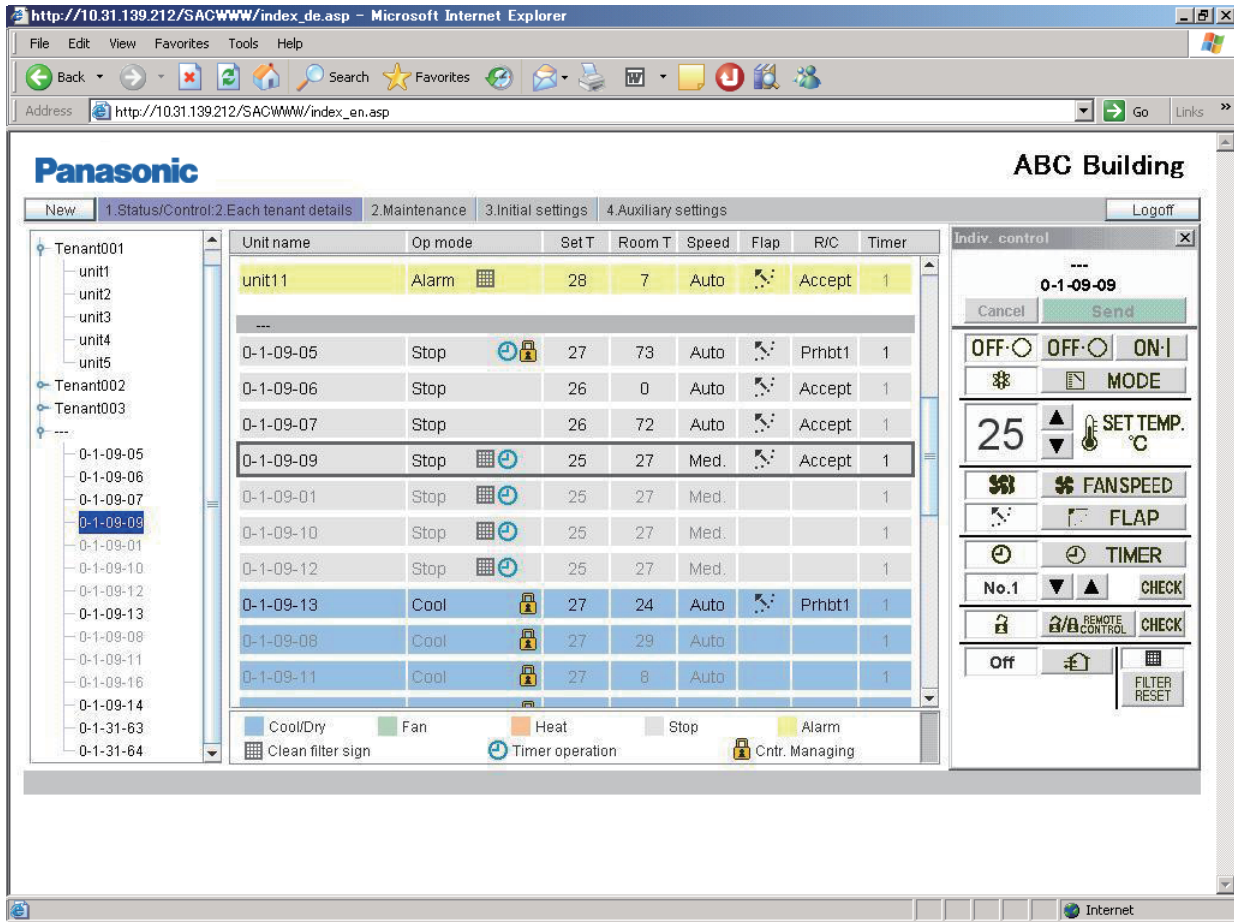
http://10.31.139.212/SACWWW/index_de.asp - Microsoft Internet Explorer

File Edit View Favorites Tools Help

Back Search Favorites

Address http://10.31.139.212/SACWWW/index_en.asp Go Links

Panasonic

ABC Building

New 1.Status/Control:2.Each tenant details 2.Maintenance 3.Initial settings 4.Auxiliary settings Logoff

Tenant001
unit1
unit2
unit3
unit4
unit5
Tenant002
Tenant003
---
0-1-09-05
0-1-09-06
0-1-09-07
0-1-09-09
0-1-09-01
0-1-09-10
0-1-09-12
0-1-09-13
0-1-09-08
0-1-09-11
0-1-09-16
0-1-09-14
0-1-31-63
0-1-31-64

| Unit name | Op mode | Set T | Room T | Speed | Flap | R/C | Timer |
|---|---|---|---|---|---|---|---|
| unit11 | Alarm | 28 | 7 | Auto | | Accept | 1 |
| --- | | | | | | | |
| 0-1-09-05 | Stop | 27 | 73 | Auto | | Prhbt1 | 1 |
| 0-1-09-06 | Stop | 26 | 0 | Auto | | Accept | 1 |
| 0-1-09-07 | Stop | 26 | 72 | Auto | | Accept | 1 |
| 0-1-09-09 | Stop | 25 | 27 | Med. | | Accept | 1 |
| 0-1-09-01 | Stop | 25 | 27 | Med. | | | 1 |
| 0-1-09-10 | Stop | 25 | 27 | Med. | | | 1 |
| 0-1-09-12 | Stop | 25 | 27 | Med. | | | 1 |
| 0-1-09-13 | Cool | 27 | 24 | Auto | | Prhbt1 | 1 |
| 0-1-09-08 | Cool | 27 | 29 | Auto | | | 1 |
| 0-1-09-11 | Cool | 27 | 8 | Auto | | | 1 |

Cool/Dry Fan Heat Stop Alarm
Clean filter sign Timer operation Cntr. Managing

Indiv. control
---
0-1-09-09
Cancel Send
OFF·○ OFF·○ ON·|
MODE
25 SET TEMP. ℃
FANSPEED
FLAP
TIMER
No.1 CHECK
REMOTE CONTROL CHECK
Off
FILTER RESET

Internet